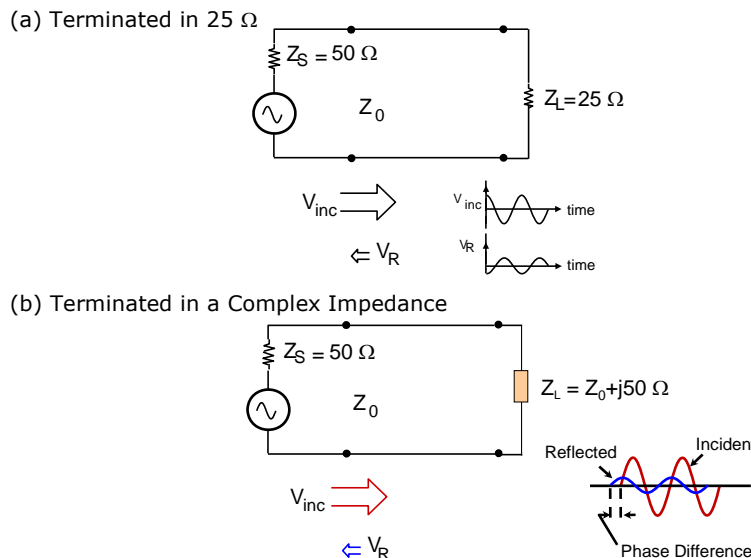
(a) Terminated in 25 Ω

$Z_S = 50\ \Omega$

$Z_0$

$Z_L = 25\ \Omega$

$V_{inc}$

$V_{inc}$ time

$\Leftarrow V_R$

$V_R$ time

(b) Terminated in a Complex Impedance

$Z_S = 50\ \Omega$

$Z_0$

$Z_L = Z_0 + j50\ \Omega$

Reflected

Inciden

$V_{inc}$

$\Leftarrow V_R$

Phase Difference